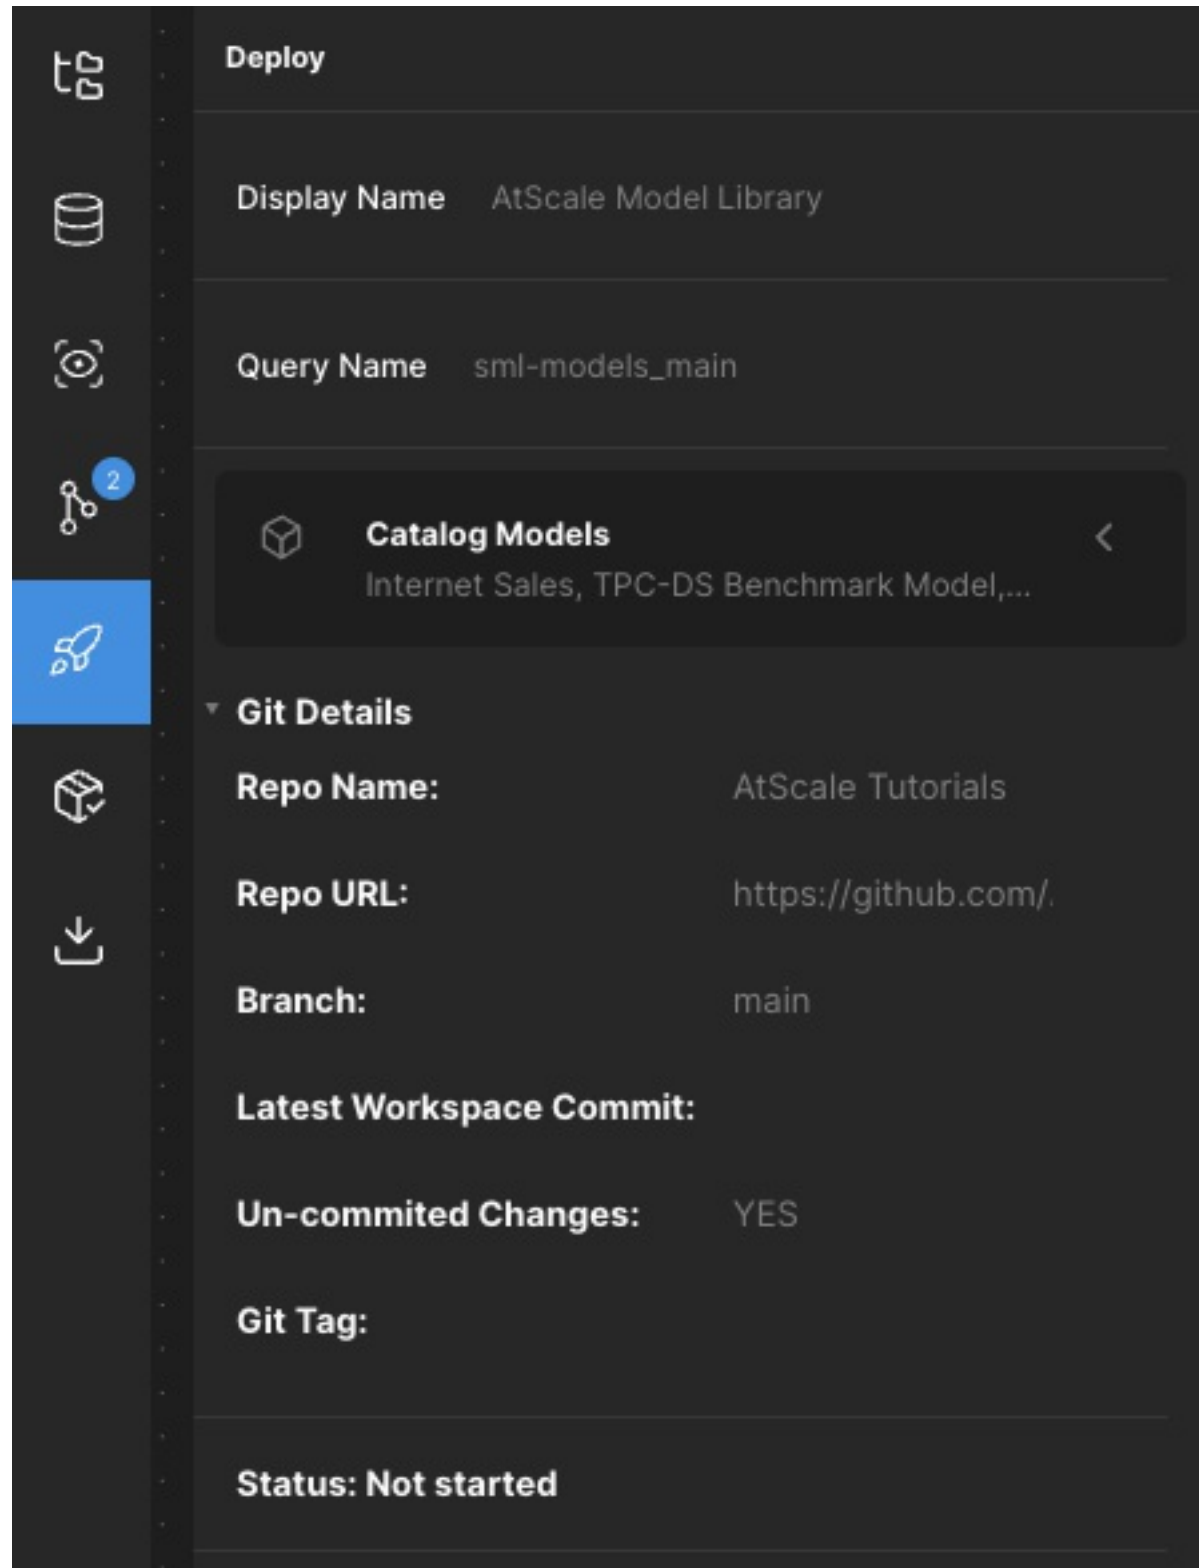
Deploy

Display Name AtScale Model Library

Query Name sml-models_main

2

Catalog Models
Internet Sales, TPC-DS Benchmark Model,...

Git Details

Repo Name: AtScale Tutorials

Repo URL: https://github.com/.

Branch: main

Latest Workspace Commit:

Un-commited Changes: YES

Git Tag:

Status: Not started